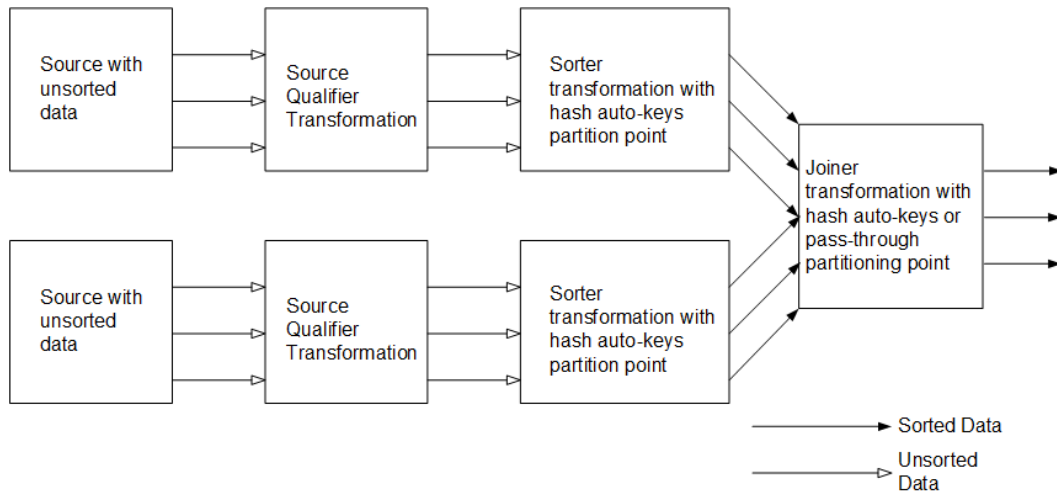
Source with unsorted data

Source Qualifier Transformation

Sorter transformation with hash auto-keys partition point

Source with unsorted data

Source Qualifier Transformation

Sorter transformation with hash auto-keys partition point

Joiner transformation with hash auto-keys or pass-through partitioning point

Sorted Data

Unsorted Data